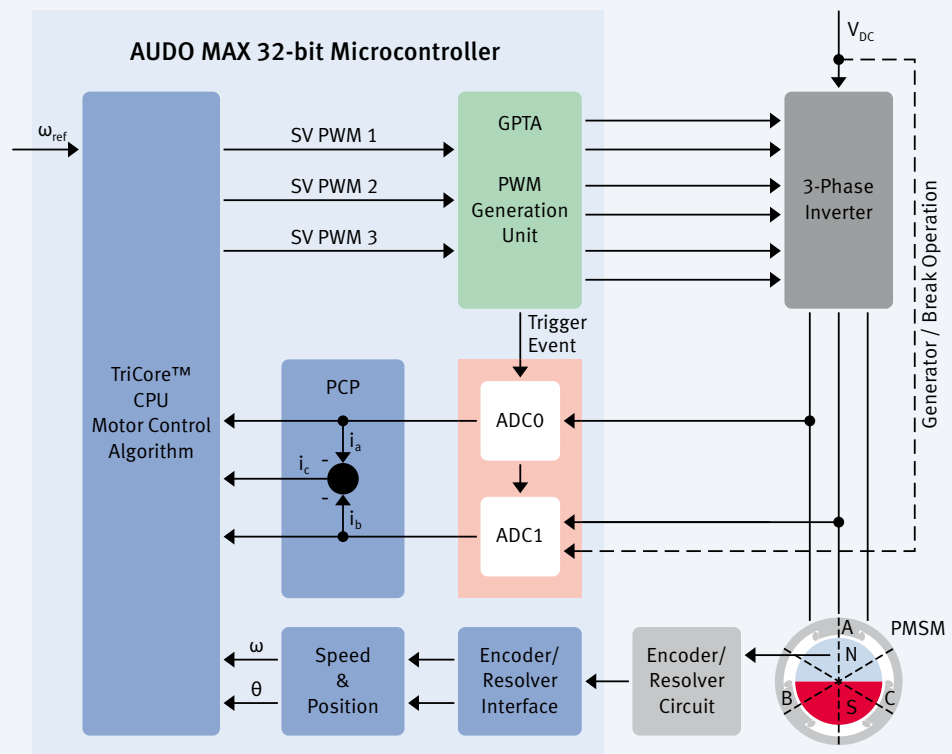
AUDO MAX 32-bit Microcontroller

$V_{DC}$

$\omega_{ref}$

SV PWM 1

SV PWM 2

SV PWM 3

GPTA

PWM Generation Unit

3-Phase Inverter

Generator / Break Operation

Trigger Event

TriCore™ CPU Motor Control Algorithm

PCP

$i_a$

$i_c$

-

-

-

$i_b$

ADC0

ADC1

A

PMSM

N

B

S

C

$\omega$

$\theta$

Speed & Position

Encoder/ Resolver Interface

Encoder/ Resolver Circuit